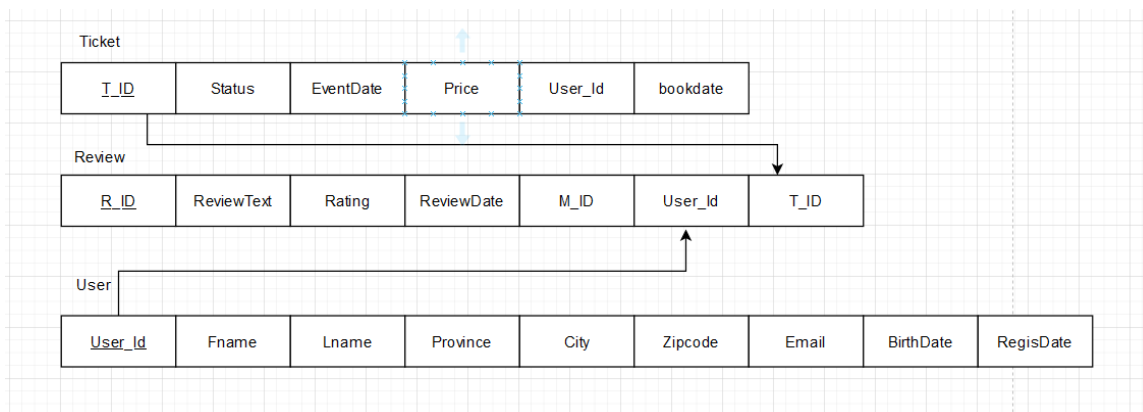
Ticket

| T_ID | Status | EventDate | Price | User_Id | bookdate |
|---|---|---|---|---|---|

Review

| R_ID | ReviewText | Rating | ReviewDate | M_ID | User_Id | T_ID |
|---|---|---|---|---|---|---|

User

| User_Id | Fname | Lname | Province | City | Zipcode | Email | BirthDate | RegisDate |
|---|---|---|---|---|---|---|---|---|